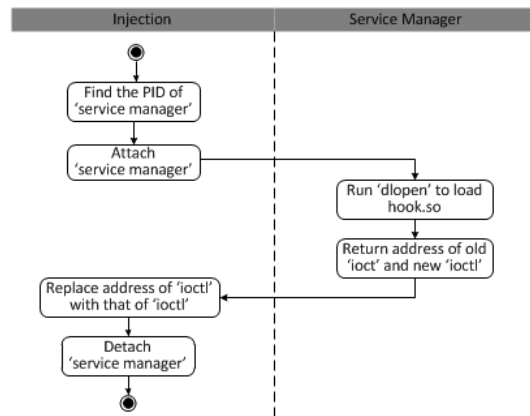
Injection

Service Manager

Find the PID of 'service manager'

Attach 'service manager'

Run 'dlopen' to load hook.so

Return address of old 'ioct' and new 'ioctl'

Replace address of 'ioctl' with that of 'ioctl'

Detach 'service manager'